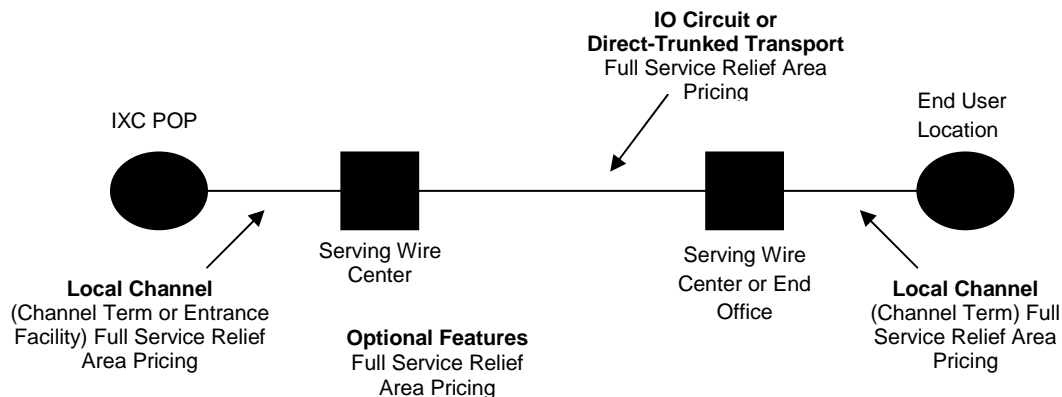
**IO Circuit or Direct-Trunked Transport**
Full Service Relief Area Pricing

IXC POP

End User Location

Serving Wire Center

Serving Wire Center or End Office

**Local Channel**
(Channel Term or Entrance Facility) Full Service Relief Area Pricing

**Optional Features**
Full Service Relief Area Pricing

**Local Channel**
(Channel Term) Full Service Relief Area Pricing